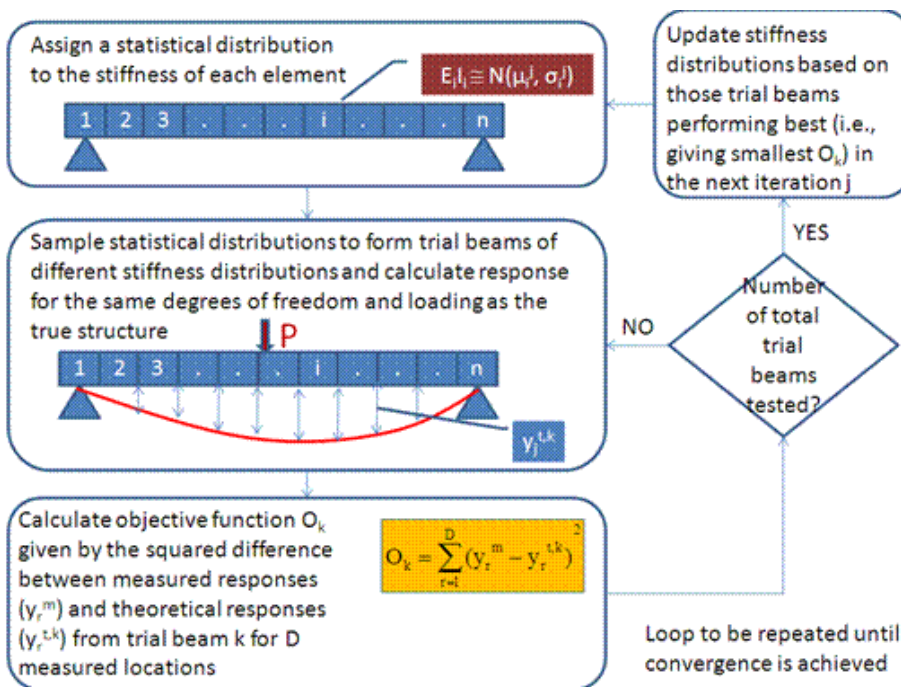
Assign a statistical distribution to the stiffness of each element

$E_iI_i \cong N(\mu_i^j, \sigma_i^j)$

1 2 3 . . . i . . . n

Update stiffness distributions based on those trial beams performing best (i.e., giving smallest $O_k$) in the next iteration j

Sample statistical distributions to form trial beams of different stiffness distributions and calculate response for the same degrees of freedom and loading as the true structure

P

1 2 3 . . . i . . . n

$y_j^{t,k}$

YES

NO

Number of total trial beams tested?

Calculate objective function $O_k$ given by the squared difference between measured responses $(y_r^m)$ and theoretical responses $(y_r^{t,k})$ from trial beam k for D measured locations

$O_k = \sum_{r=1}^{D}(y_r^m - y_r^{t,k})^2$

Loop to be repeated until convergence is achieved